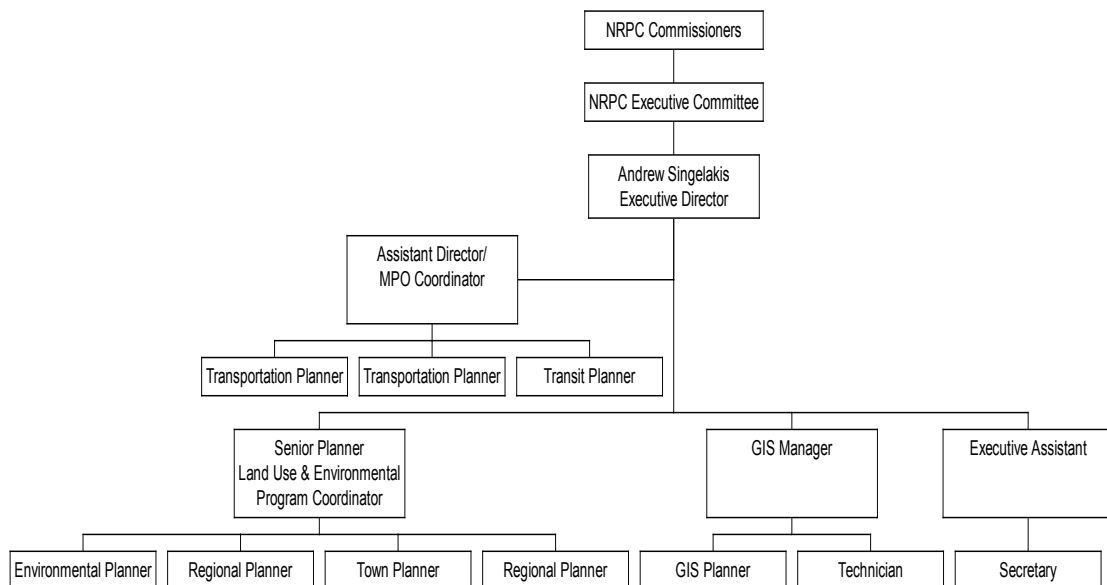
NRPC Commissioners

NRPC Executive Committee

Andrew Singelakis
Executive Director

Assistant Director/
MPO Coordinator

Transportation Planner

Transportation Planner

Transit Planner

Senior Planner
Land Use & Environmental
Program Coordinator

GIS Manager

Executive Assistant

Environmental Planner

Regional Planner

Town Planner

Regional Planner

GIS Planner

Technician

Secretary